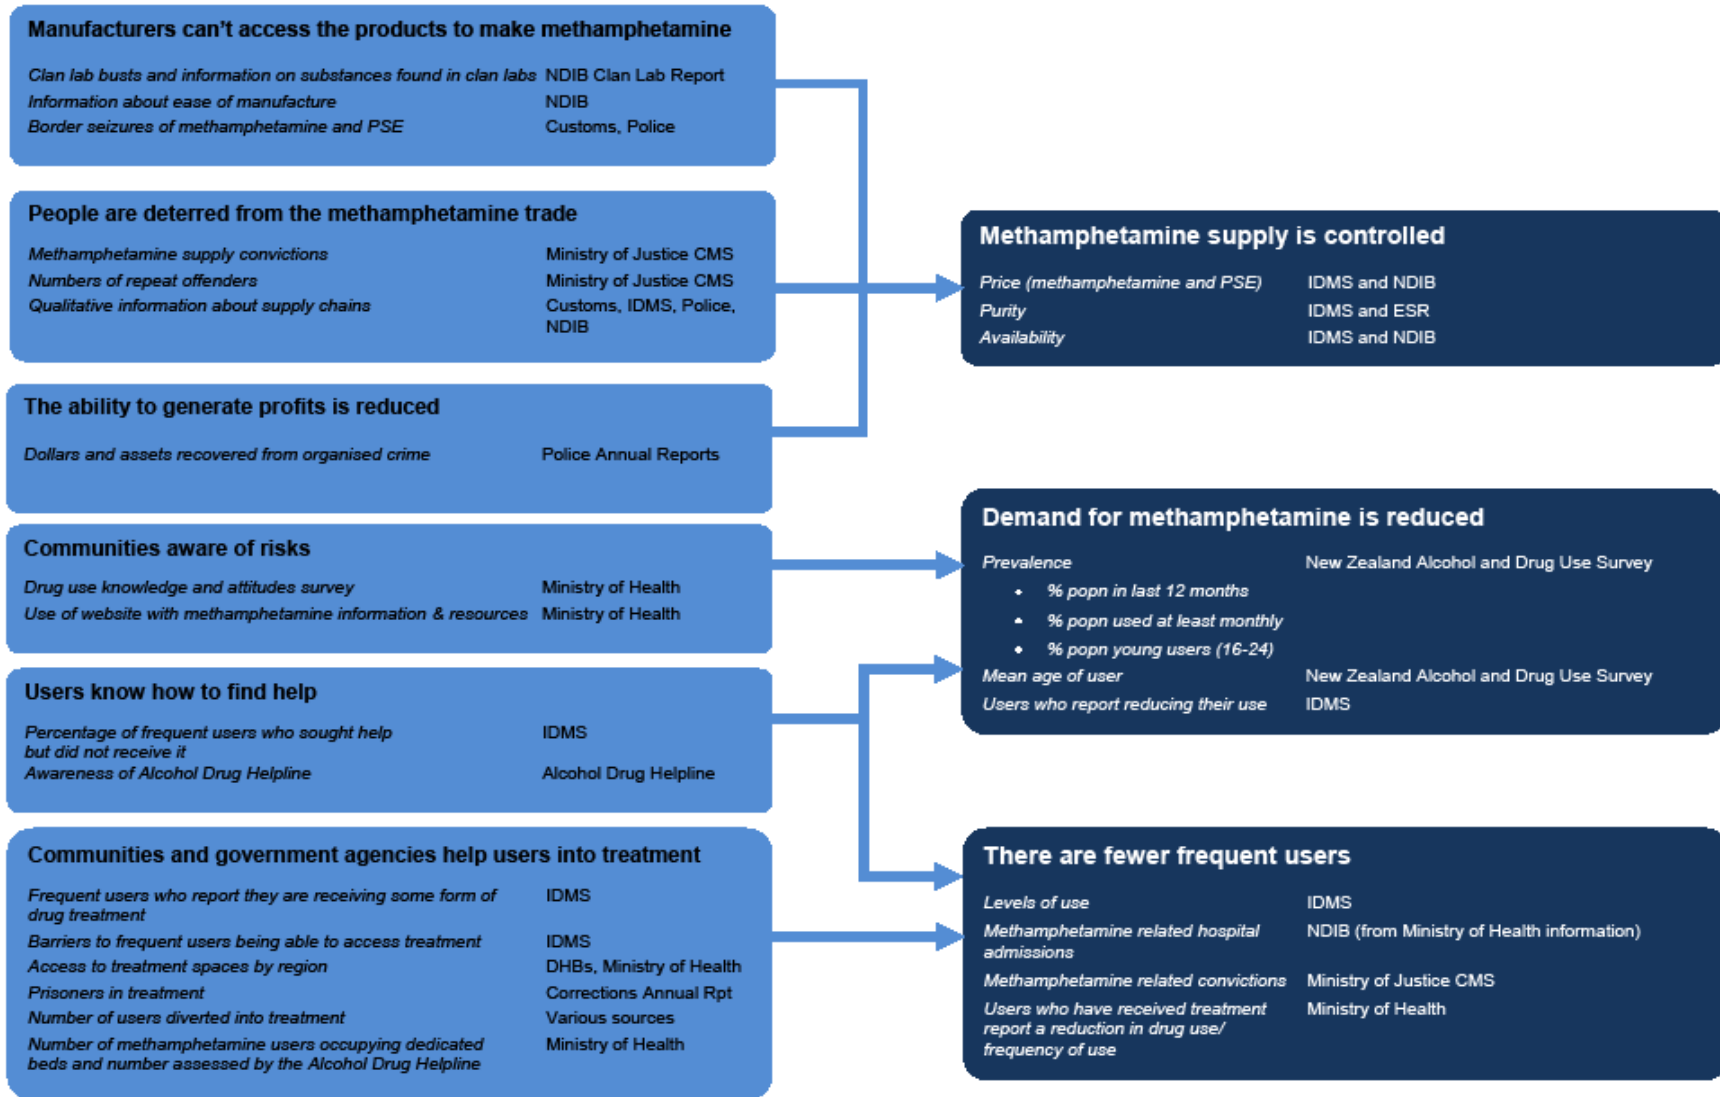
Manufacturers can't access the products to make methamphetamine

| | |
|---|---|
| Clan lab busts and information on substances found in clan labs | NDIB Clan Lab Report |
| Information about ease of manufacture | NDIB |
| Border seizures of methamphetamine and PSE | Customs, Police |

People are deterred from the methamphetamine trade

| | |
|---|---|
| Methamphetamine supply convictions | Ministry of Justice CMS |
| Numbers of repeat offenders | Ministry of Justice CMS |
| Qualitative information about supply chains | Customs, IDMS, Police, NDIB |

The ability to generate profits is reduced

| | |
|---|---|
| Dollars and assets recovered from organised crime | Police Annual Reports |

Communities aware of risks

| | |
|---|---|
| Drug use knowledge and attitudes survey | Ministry of Health |
| Use of website with methamphetamine information & resources | Ministry of Health |

Users know how to find help

| | |
|---|---|
| Percentage of frequent users who sought help but did not receive it | IDMS |
| Awareness of Alcohol Drug Helpline | Alcohol Drug Helpline |

Communities and government agencies help users into treatment

| | |
|---|---|
| Frequent users who report they are receiving some form of drug treatment | IDMS |
| Barriers to frequent users being able to access treatment | IDMS |
| Access to treatment spaces by region | DHBs, Ministry of Health |
| Prisoners in treatment | Corrections Annual Rpt |
| Number of users diverted into treatment | Various sources |
| Number of methamphetamine users occupying dedicated beds and number assessed by the Alcohol Drug Helpline | Ministry of Health |

Methamphetamine supply is controlled

| | |
|---|---|
| Price (methamphetamine and PSE) | IDMS and NDIB |
| Purity | IDMS and ESR |
| Availability | IDMS and NDIB |

Demand for methamphetamine is reduced

| | |
|---|---|
| Prevalence<br>• % popn in last 12 months<br>• % popn used at least monthly<br>• % popn young users (16-24) | New Zealand Alcohol and Drug Use Survey |
| Mean age of user | New Zealand Alcohol and Drug Use Survey |
| Users who report reducing their use | IDMS |

There are fewer frequent users

| | |
|---|---|
| Levels of use | IDMS |
| Methamphetamine related hospital admissions | NDIB (from Ministry of Health information) |
| Methamphetamine related convictions | Ministry of Justice CMS |
| Users who have received treatment report a reduction in drug use/ frequency of use | Ministry of Health |